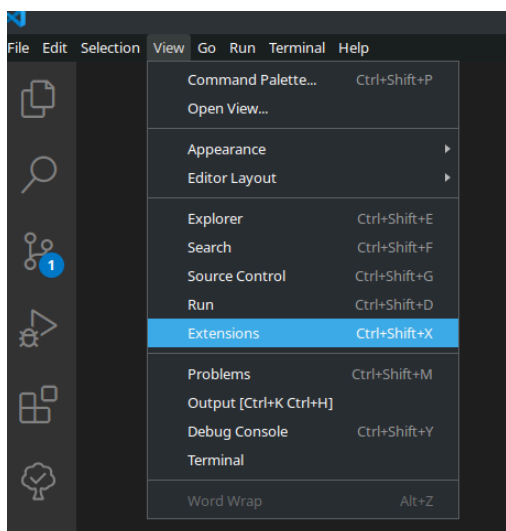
File Edit Selection View Go Run Terminal Help

1

| | |
|---|---|
| Command Palette... | Ctrl+Shift+P |
| Open View... | |
| Appearance | |
| Editor Layout | |
| Explorer | Ctrl+Shift+E |
| Search | Ctrl+Shift+F |
| Source Control | Ctrl+Shift+G |
| Run | Ctrl+Shift+D |
| Extensions | Ctrl+Shift+X |
| Problems | Ctrl+Shift+M |
| Output [Ctrl+K Ctrl+H] | |
| Debug Console | Ctrl+Shift+Y |
| Terminal | |
| Word Wrap | Alt+Z |